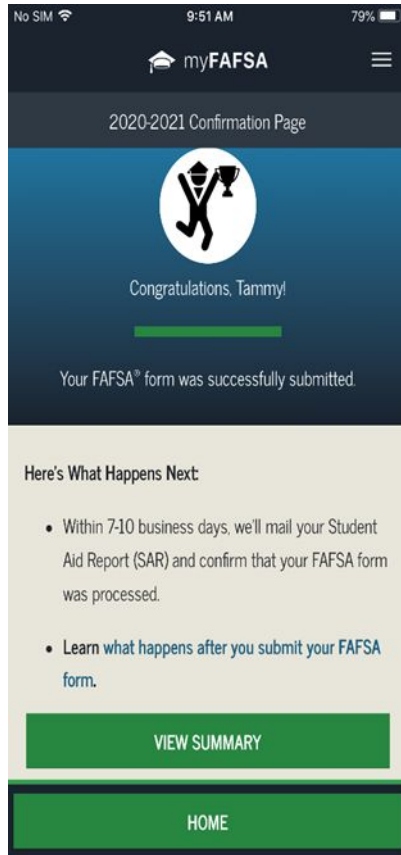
No SIM 9:51 AM 79%

myFAFSA

2020-2021 Confirmation Page

Congratulations, Tammy!

Your FAFSA® form was successfully submitted.

Here's What Happens Next:

- Within 7-10 business days, we'll mail your Student Aid Report (SAR) and confirm that your FAFSA form was processed.
- Learn what happens after you submit your FAFSA form.

VIEW SUMMARY

HOME